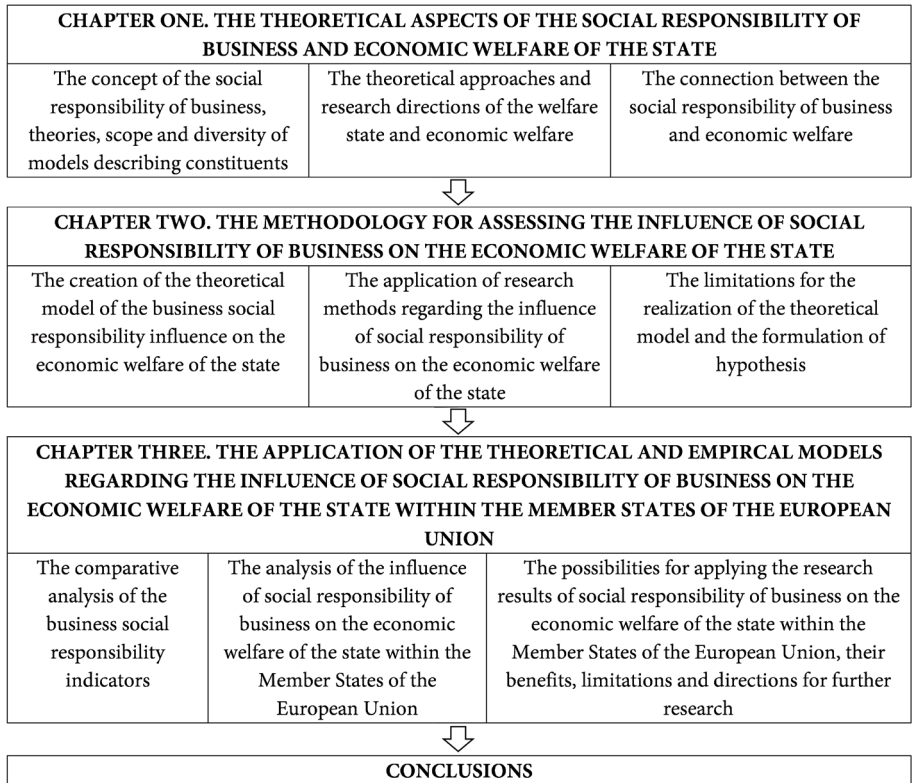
CHAPTER ONE. THE THEORETICAL ASPECTS OF THE SOCIAL RESPONSIBILITY OF BUSINESS AND ECONOMIC WELFARE OF THE STATE

| The concept of the social responsibility of business, theories, scope and diversity of models describing constituents | The theoretical approaches and research directions of the welfare state and economic welfare | The connection between the social responsibility of business and economic welfare |
|---|---|---|

CHAPTER TWO. THE METHODOLOGY FOR ASSESSING THE INFLUENCE OF SOCIAL RESPONSIBILITY OF BUSINESS ON THE ECONOMIC WELFARE OF THE STATE

| The creation of the theoretical model of the business social responsibility influence on the economic welfare of the state | The application of research methods regarding the influence of social responsibility of business on the economic welfare of the state | The limitations for the realization of the theoretical model and the formulation of hypothesis |
|---|---|---|

CHAPTER THREE. THE APPLICATION OF THE THEORETICAL AND EMPIRCAL MODELS REGARDING THE INFLUENCE OF SOCIAL RESPONSIBILITY OF BUSINESS ON THE ECONOMIC WELFARE OF THE STATE WITHIN THE MEMBER STATES OF THE EUROPEAN UNION

| The comparative analysis of the business social responsibility indicators | The analysis of the influence of social responsibility of business on the economic welfare of the state within the Member States of the European Union | The possibilities for applying the research results of social responsibility of business on the economic welfare of the state within the Member States of the European Union, their benefits, limitations and directions for further research |
|---|---|---|

CONCLUSIONS